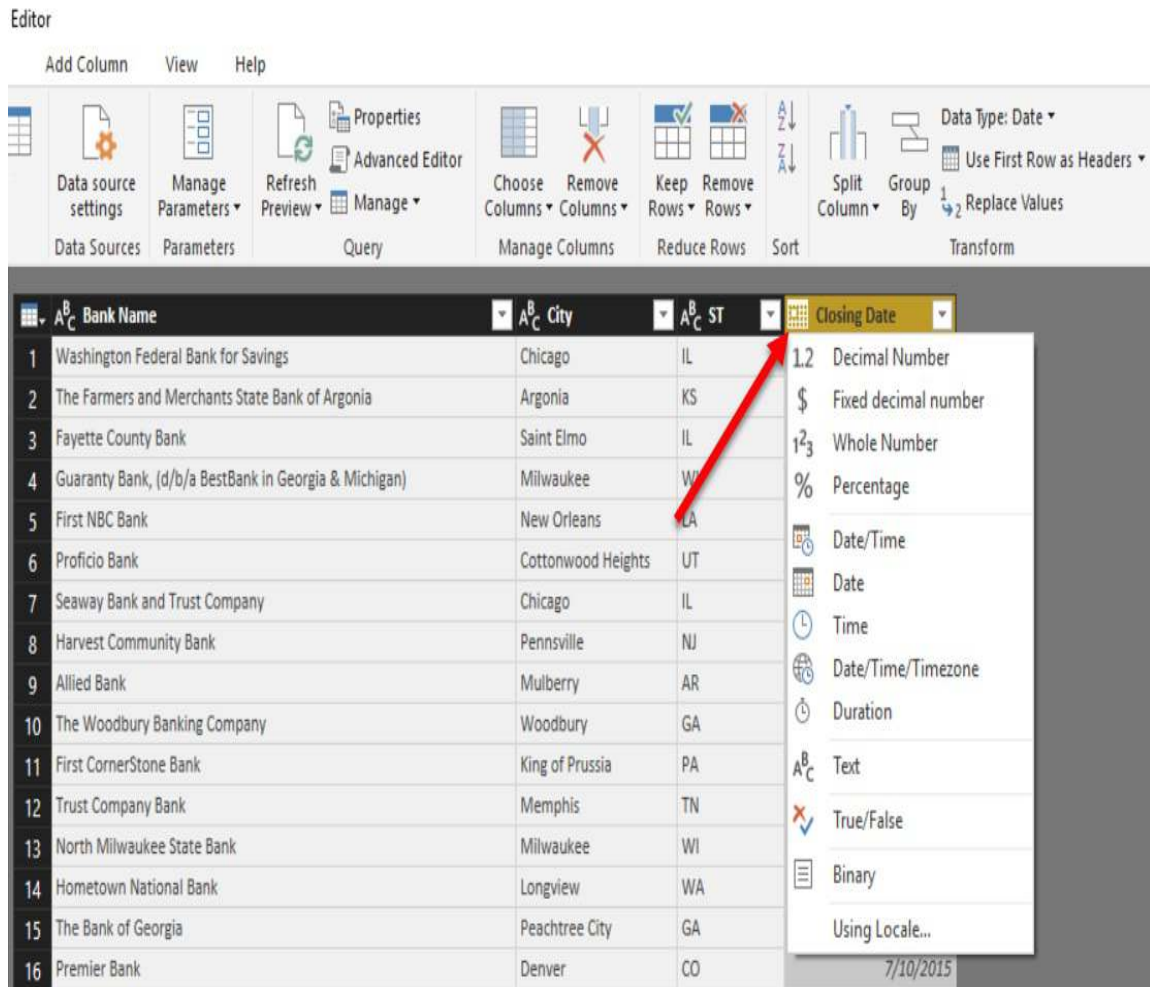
Editor

Add Column View Help

Data source settings
Data Sources

Manage Parameters ▾
Parameters

Refresh Preview ▾
Properties
Advanced Editor
Manage ▾
Query

Choose Columns ▾
Remove Columns ▾
Manage Columns

Keep Rows ▾
Remove Rows ▾
Reduce Rows

Sort

Split Column ▾
Group By
Data Type: Date ▾
Use First Row as Headers ▾
Replace Values
Transform

| | Bank Name | City | ST | Closing Date |
|---|---|---|---|---|
| 1 | Washington Federal Bank for Savings | Chicago | IL | |
| 2 | The Farmers and Merchants State Bank of Argonia | Argonia | KS | |
| 3 | Fayette County Bank | Saint Elmo | IL | |
| 4 | Guaranty Bank, (d/b/a BestBank in Georgia & Michigan) | Milwaukee | W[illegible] | |
| 5 | First NBC Bank | New Orleans | LA | |
| 6 | Proficio Bank | Cottonwood Heights | UT | |
| 7 | Seaway Bank and Trust Company | Chicago | IL | |
| 8 | Harvest Community Bank | Pennsville | NJ | |
| 9 | Allied Bank | Mulberry | AR | |
| 10 | The Woodbury Banking Company | Woodbury | GA | |
| 11 | First CornerStone Bank | King of Prussia | PA | |
| 12 | Trust Company Bank | Memphis | TN | |
| 13 | North Milwaukee State Bank | Milwaukee | WI | |
| 14 | Hometown National Bank | Longview | WA | |
| 15 | The Bank of Georgia | Peachtree City | GA | |
| 16 | Premier Bank | Denver | CO | 7/10/2015 |

1.2 Decimal Number
$ Fixed decimal number
$1^2{}_3$ Whole Number
% Percentage
Date/Time
Date
Time
Date/Time/Timezone
Duration
Text
True/False
Binary
Using Locale...